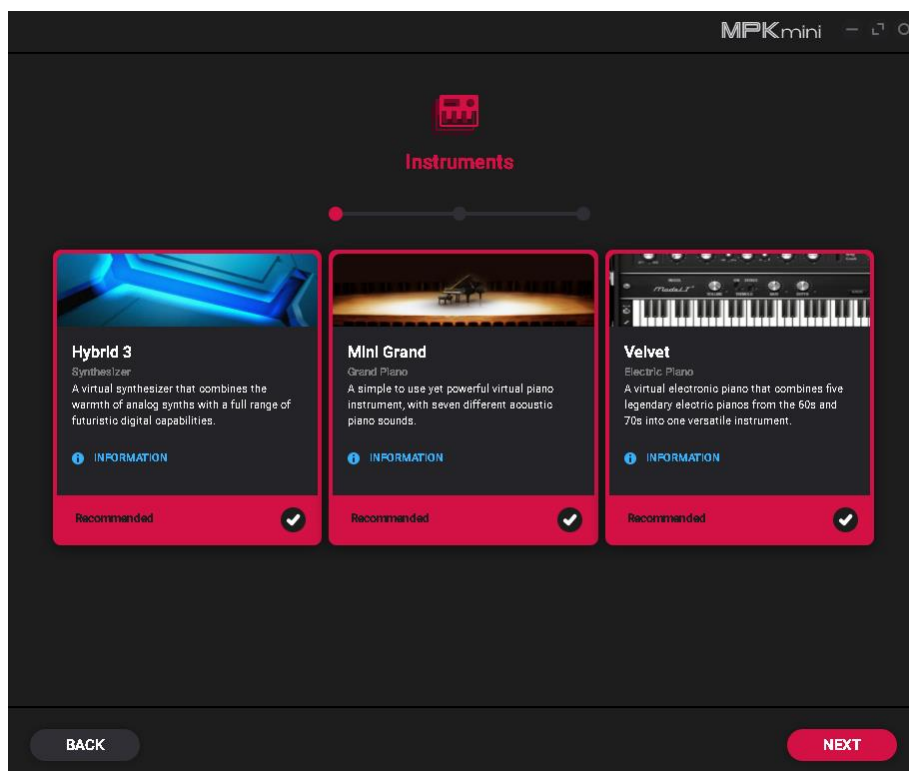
MPKmini

Instruments

Hybrid 3
Synthesizer
A virtual synthesizer that combines the warmth of analog synths with a full range of futuristic digital capabilities.

INFORMATION

Recommended

Mini Grand
Grand Piano
A simple to use yet powerful virtual piano instrument, with seven different acoustic piano sounds.

INFORMATION

Recommended

Velvet
Electric Piano
A virtual electronic piano that combines five legendary electric pianos from the 60s and 70s into one versatile instrument.

INFORMATION

Recommended

BACK

NEXT